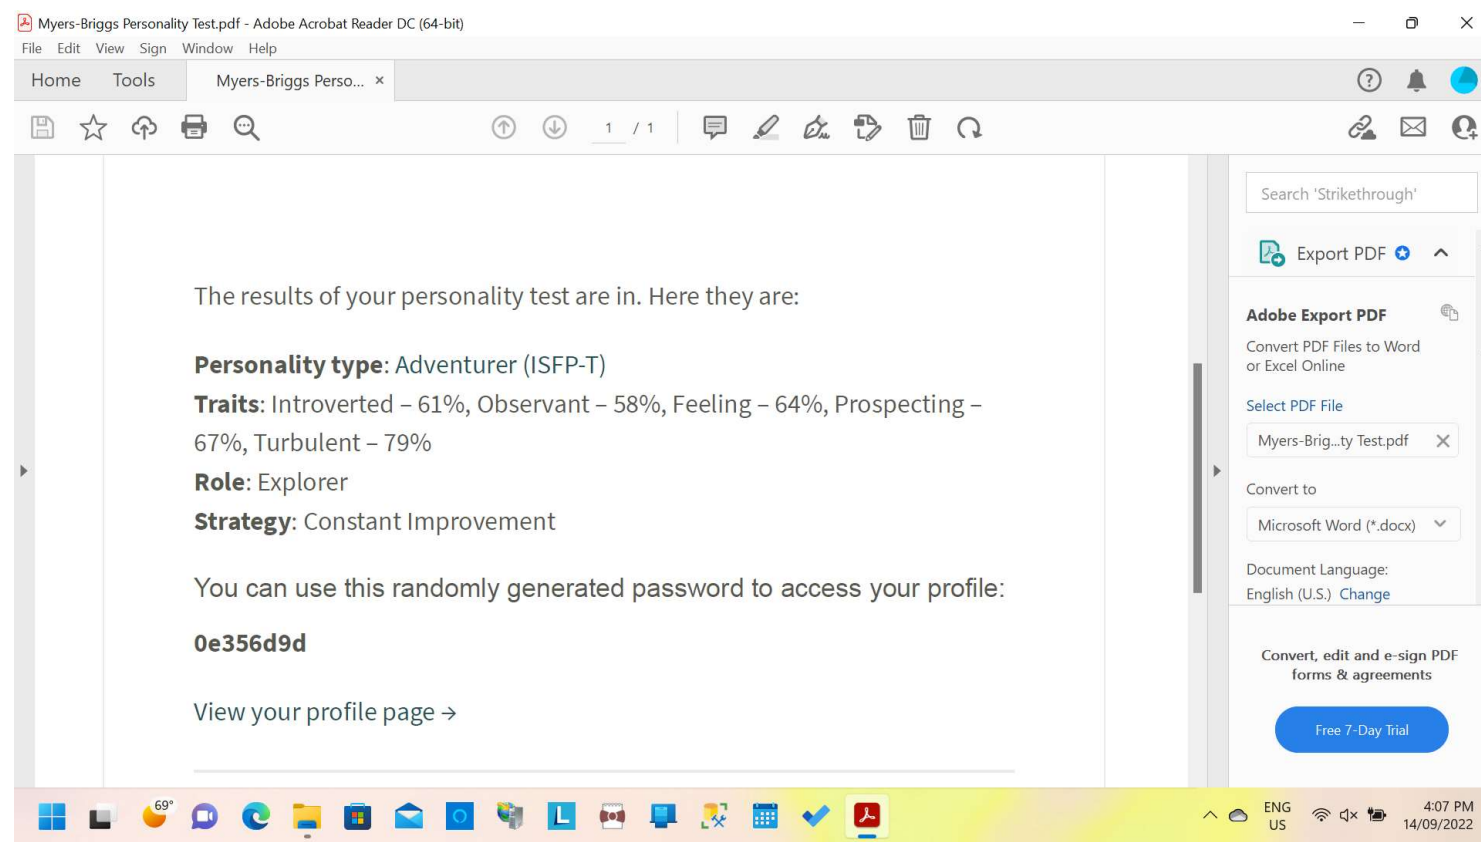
Myers-Briggs Personality Test.pdf - Adobe Acrobat Reader DC (64-bit)

File Edit View Sign Window Help

Home Tools Myers-Briggs Perso... ×

1 / 1

The results of your personality test are in. Here they are:

**Personality type**: Adventurer (ISFP-T)
**Traits**: Introverted – 61%, Observant – 58%, Feeling – 64%, Prospecting – 67%, Turbulent – 79%
**Role**: Explorer
**Strategy**: Constant Improvement

You can use this randomly generated password to access your profile:

**0e356d9d**

View your profile page →

Search 'Strikethrough'

Export PDF

Adobe Export PDF

Convert PDF Files to Word or Excel Online

Select PDF File

Myers-Brig...ty Test.pdf

Convert to

Microsoft Word (*.docx)

Document Language:
English (U.S.) Change

Convert, edit and e-sign PDF forms & agreements

Free 7-Day Trial

69°

ENG US

4:07 PM
14/09/2022